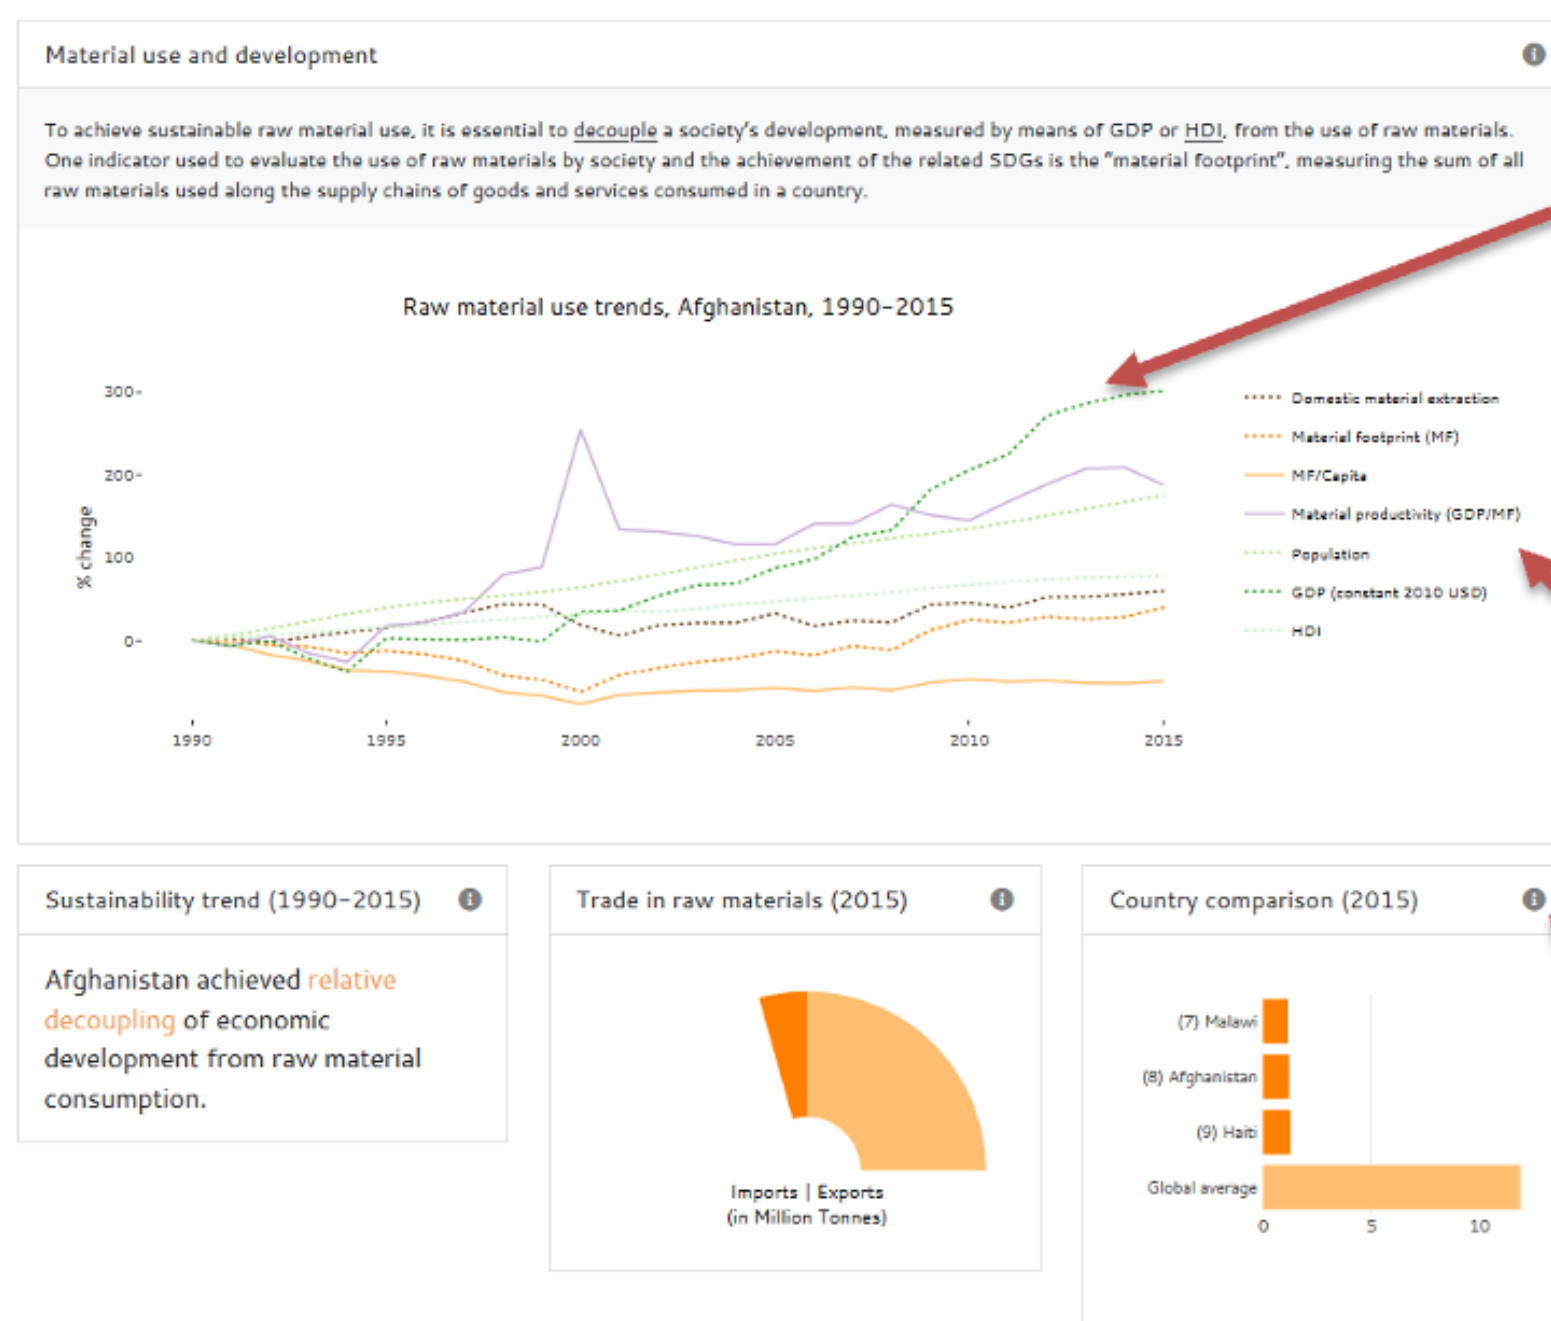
Material use and development

To achieve sustainable raw material use, it is essential to decouple a society's development, measured by means of GDP or HDI, from the use of raw materials. One indicator used to evaluate the use of raw materials by society and the achievement of the related SDGs is the "material footprint", measuring the sum of all raw materials used along the supply chains of goods and services consumed in a country.

Raw material use trends, Afghanistan, 1990–2015

300
200
100
0
% change

1990
1995
2000
2005
2010
2015

Domestic material extraction
Material footprint (MF)
MF/Capita
Material productivity (GDP/MF)
Population
GDP (constant 2010 USD)
HDI

Sustainability trend (1990–2015)

Afghanistan achieved relative decoupling of economic development from raw material consumption.

Trade in raw materials (2015)

Imports | Exports
(in Million Tonnes)

Country comparison (2015)

(7) Malawi
(8) Afghanistan
(9) Haiti
Global average
0
5
10